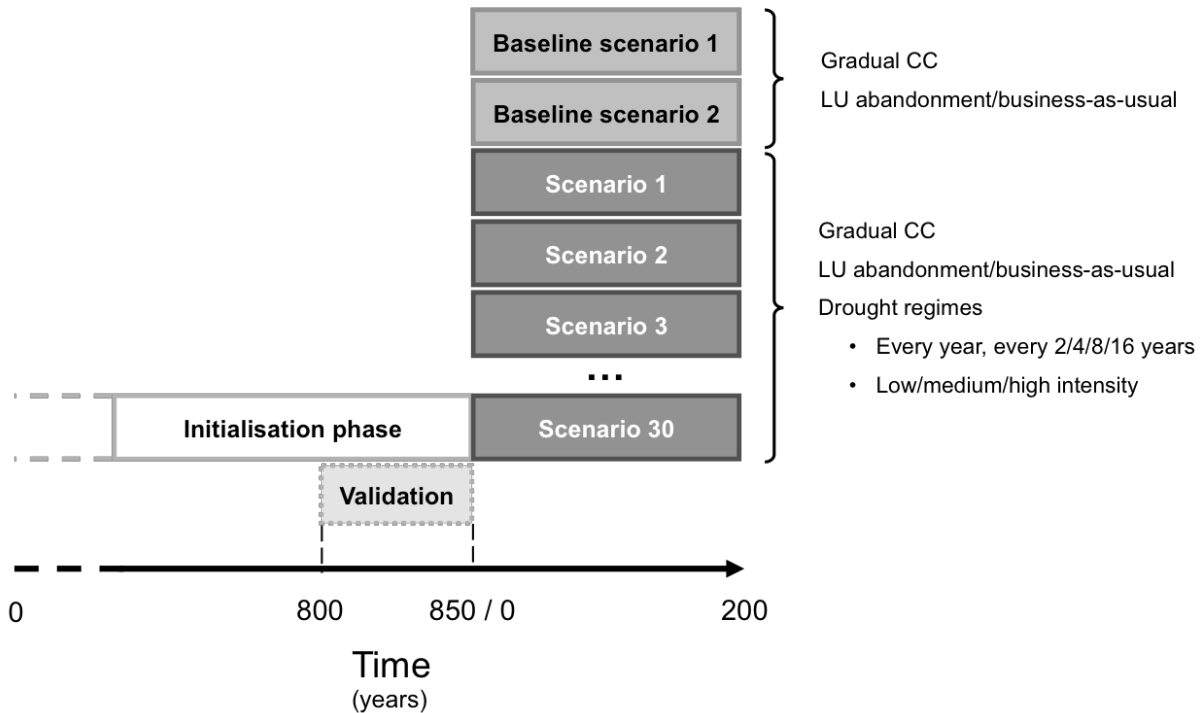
Baseline scenario 1

Baseline scenario 2

Gradual CC

LU abandonment/business-as-usual

Scenario 1

Scenario 2

Scenario 3

...

Initialisation phase

Scenario 30

Gradual CC

LU abandonment/business-as-usual

Drought regimes

• Every year, every 2/4/8/16 years

• Low/medium/high intensity

Validation

0

800

850 / 0

200

Time
(years)